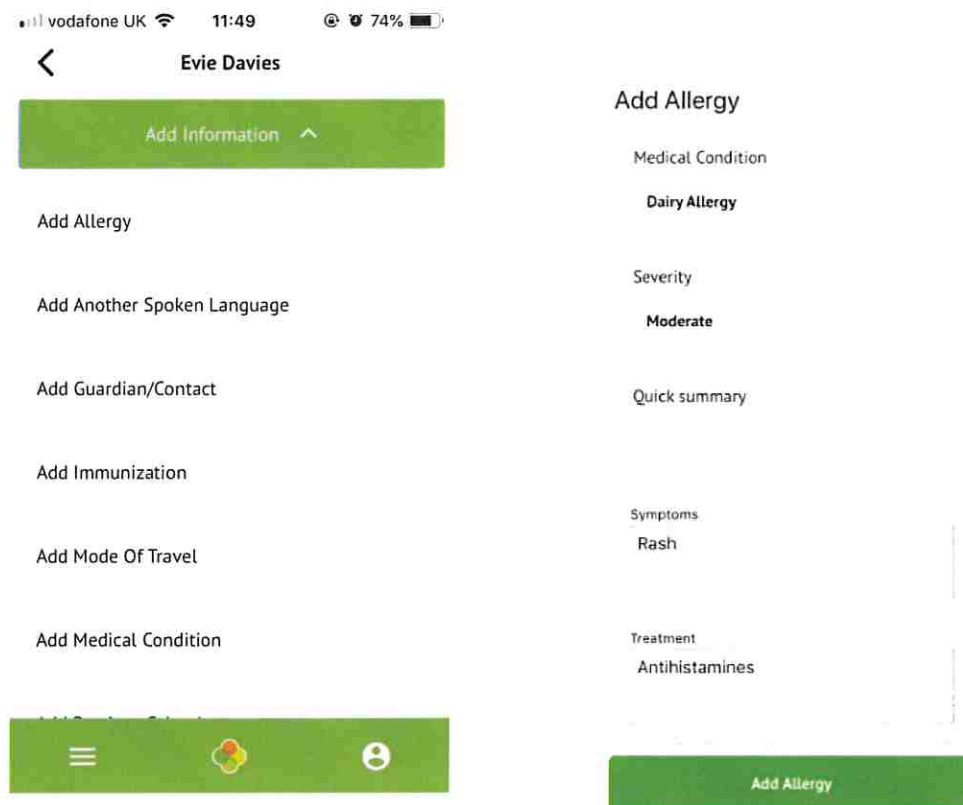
vodafone UK 11:49 74%

<

Evie Davies

Add Information ^

Add Allergy

Add Another Spoken Language

Add Guardian/Contact

Add Immunization

Add Mode Of Travel

Add Medical Condition

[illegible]

Add Allergy

Medical Condition

Dairy Allergy

Severity

Moderate

Quick summary

Symptoms

Rash

Treatment

Antihistamines

Add Allergy